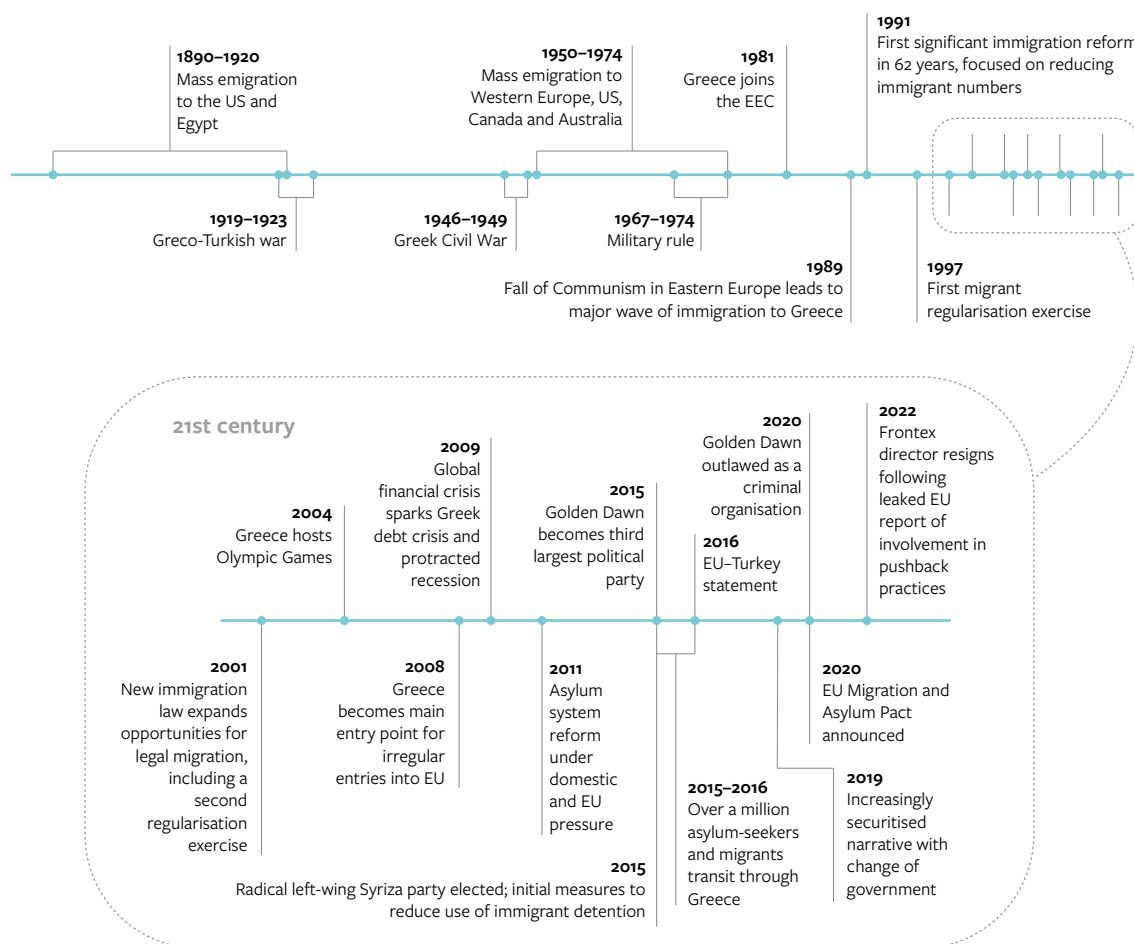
**1890–1920**
Mass emigration to the US and Egypt

**1950–1974**
Mass emigration to Western Europe, US, Canada and Australia

**1981**
Greece joins the EEC

**1991**
First significant immigration reform in 62 years, focused on reducing immigrant numbers

**1919–1923**
Greco-Turkish war

**1946–1949**
Greek Civil War

**1967–1974**
Military rule

**1989**
Fall of Communism in Eastern Europe leads to major wave of immigration to Greece

**1997**
First migrant regularisation exercise

21st century

**2004**
Greece hosts Olympic Games

**2009**
Global financial crisis sparks Greek debt crisis and protracted recession

**2015**
Golden Dawn becomes third largest political party

**2016**
EU–Turkey statement

**2020**
Golden Dawn outlawed as a criminal organisation

**2022**
Frontex director resigns following leaked EU report of involvement in pushback practices

**2001**
New immigration law expands opportunities for legal migration, including a second regularisation exercise

**2008**
Greece becomes main entry point for irregular entries into EU

**2011**
Asylum system reform under domestic and EU pressure

**2015–2016**
Over a million asylum-seekers and migrants transit through Greece

**2015**
Radical left-wing Syriza party elected; initial measures to reduce use of immigrant detention

**2020**
EU Migration and Asylum Pact announced

**2019**
Increasingly securitised narrative with change of government